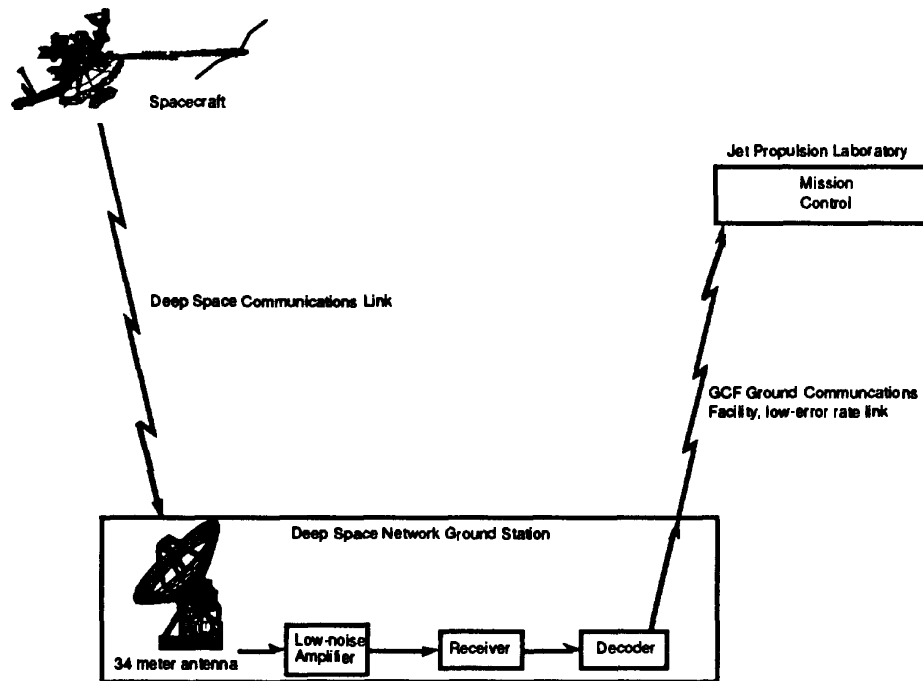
Spacecraft

Jet Propulsion Laboratory

Mission Control

Deep Space Communications Link

GCF Ground Communcations Facility, low-error rate link

Deep Space Network Ground Station

34 meter antenna

Low-noise Amplifier

Receiver

Decoder